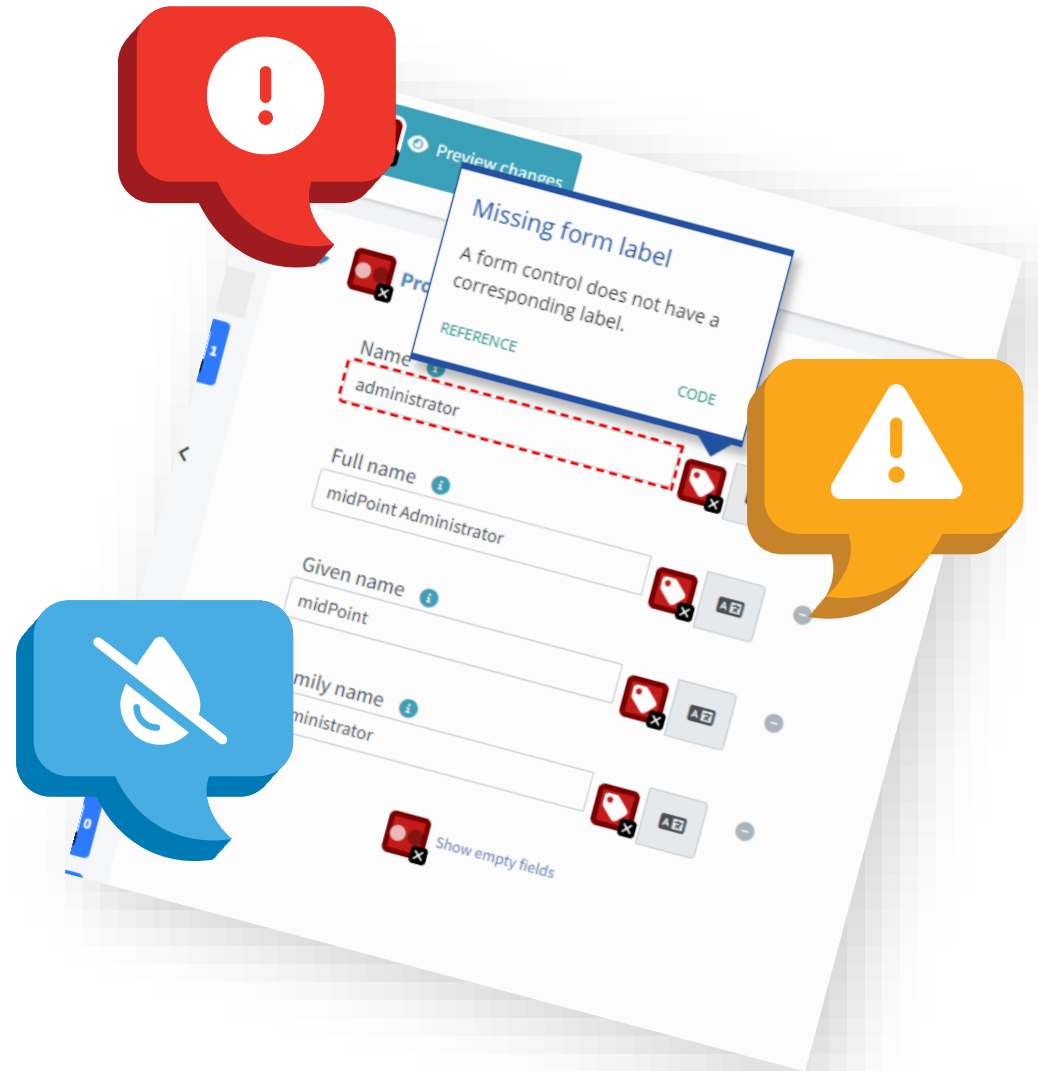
Preview changes

Missing form label

A form control does not have a corresponding label.

REFERENCE

CODE

Pro

1

Name

administrator

Full name

midPoint Administrator

Given name

midPoint

mily name

ministrator

0

Show empty fields